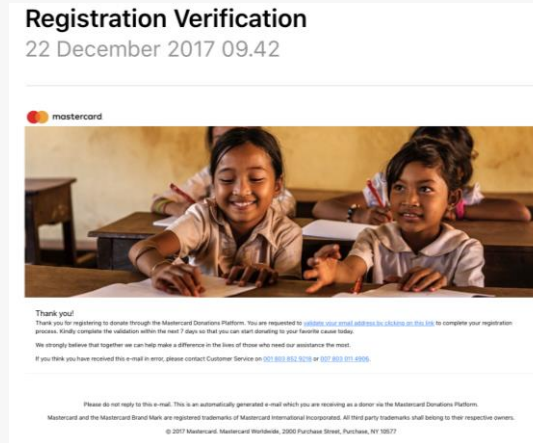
Registration Verification
22 December 2017 09.42

mastercard

Thank you!
Thank you for registering to donate through the Mastercard Donations Platform. You are requested to validate your email address by clicking on this link to complete your registration process. Kindly complete the validation within the next 7 days so that you can start donating to your favorite cause today.

We strongly believe that together we can help make a difference in the lives of those who need our assistance the most.

If you think you have received this e-mail in error, please contact Customer Service on 001 803 852 9218 or 007 803 011 4906.

Please do not reply to this e-mail. This is an automatically generated e-mail which you are receiving as a donor via the Mastercard Donations Platform.

Mastercard and the Mastercard Brand Mark are registered trademarks of Mastercard International Incorporated. All third party trademarks shall belong to their respective owners.

© 2017 Mastercard. Mastercard Worldwide, 2000 Purchase Street, Purchase, NY 10577